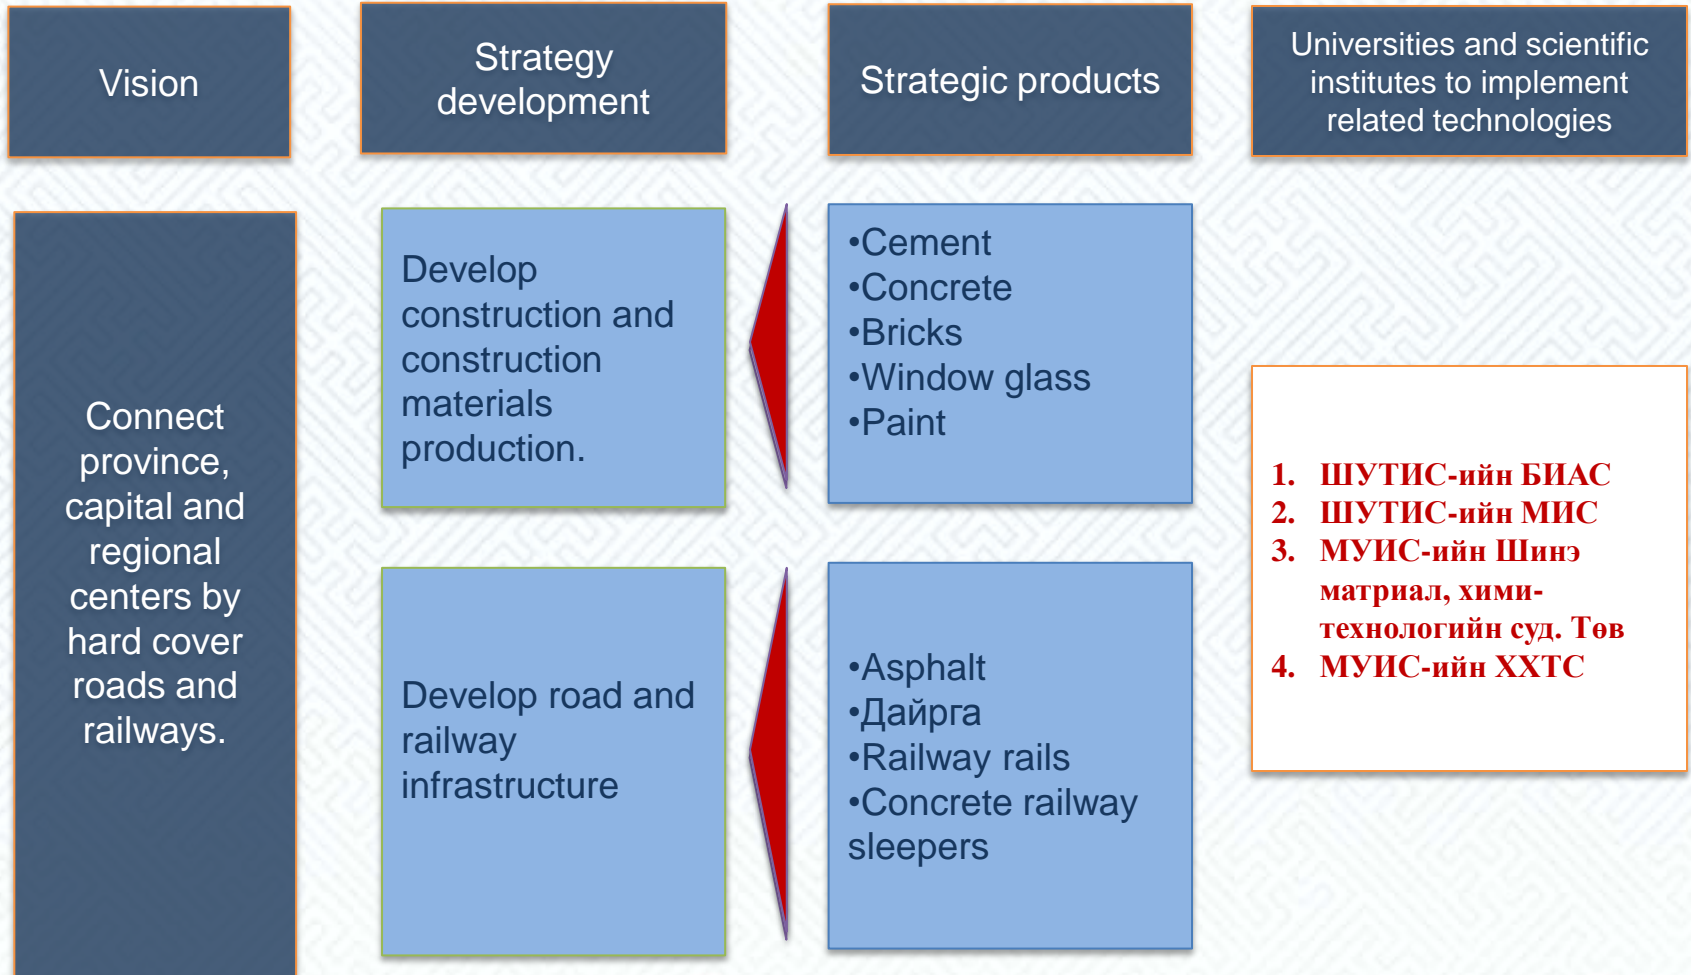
Vision

Strategy development

Strategic products

Universities and scientific institutes to implement related technologies

Connect province, capital and regional centers by hard cover roads and railways.

Develop construction and construction materials production.

•Cement
•Concrete
•Bricks
•Window glass
•Paint

Develop road and railway infrastructure

•Asphalt
•Дайрга
•Railway rails
•Concrete railway sleepers

1. ШУТИС-ийн БИАС
2. ШУТИС-ийн МИС
3. МУИС-ийн Шинэ матриал, хими-технологийн суд. Төв
4. МУИС-ийн ХХТС